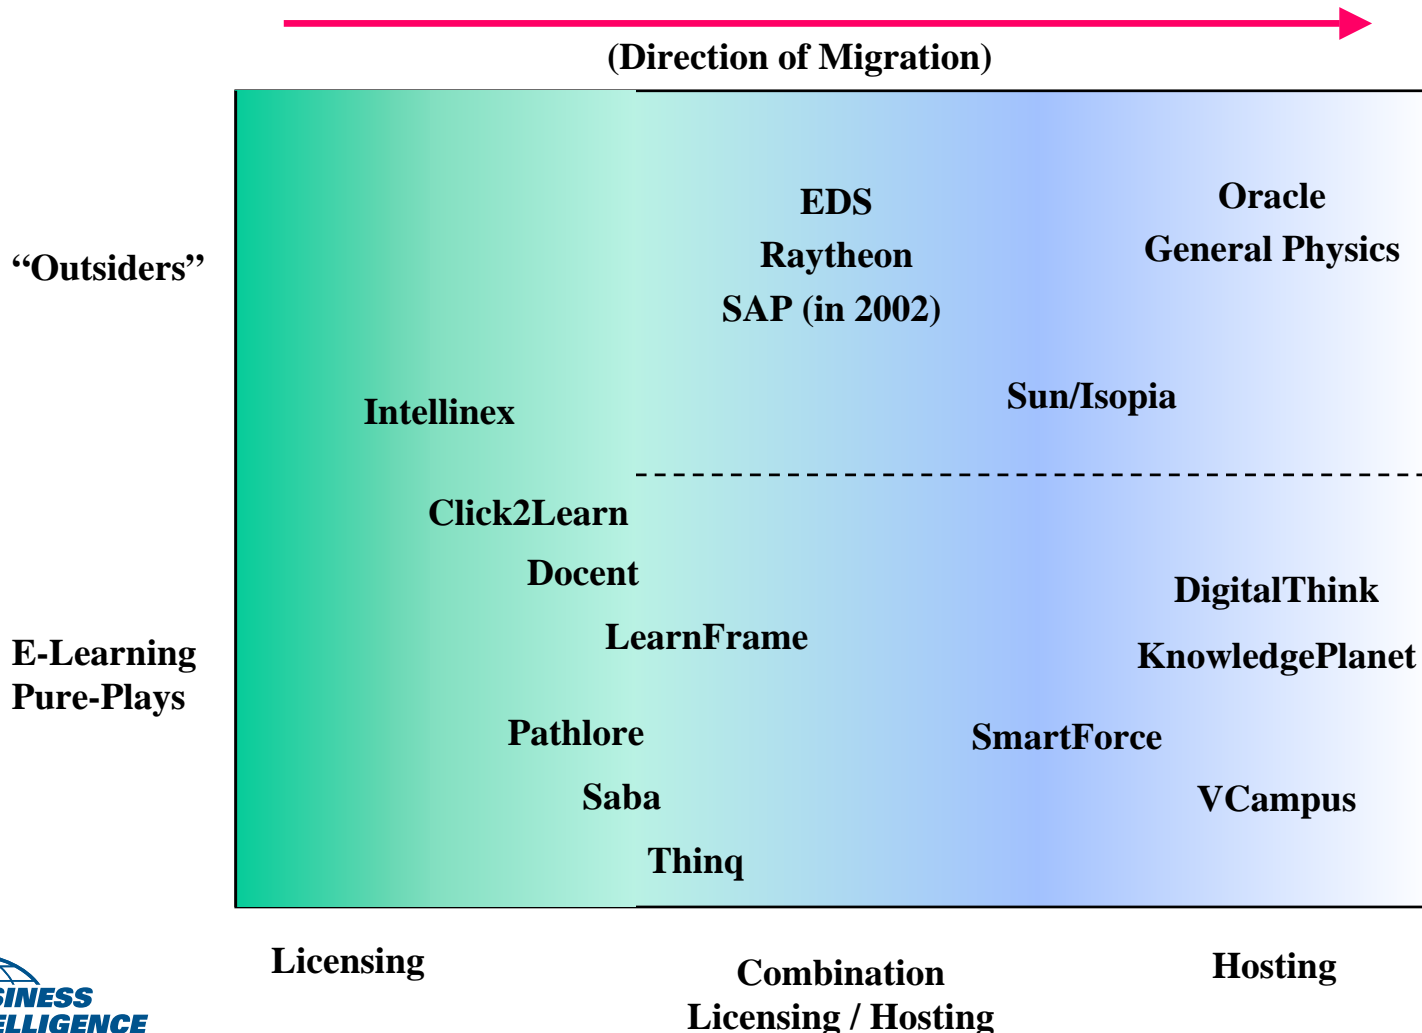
(Direction of Migration)

“Outsiders”

E-Learning Pure-Plays

EDS
Raytheon
SAP (in 2002)

Oracle
General Physics

Intellinex

Sun/Isopia

Click2Learn
Docent
LearnFrame
Pathlore
Saba
Thinq

DigitalThink
KnowledgePlanet
SmartForce
VCampus

Licensing

Combination
Licensing / Hosting

Hosting

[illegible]SINESS
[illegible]ELLIGENCE